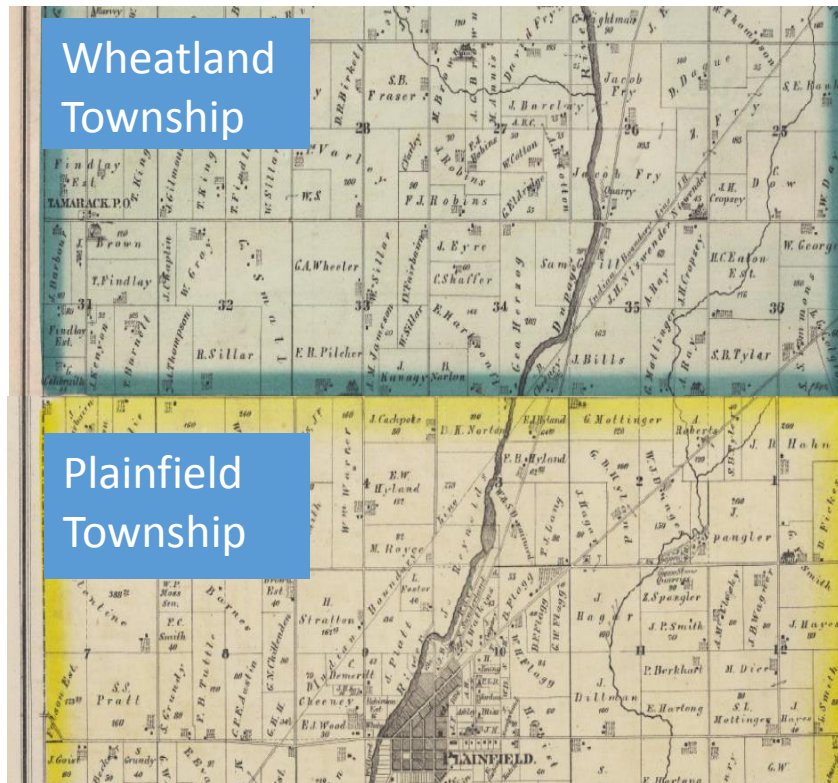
Wheatland Township

Plainfield Township

S.B. Fraser

28

27

26

25

J. Barelay

Jacob Fry

S.E. Bank

Findlay Est.

TAMARACK P.O.

F.J. Robins

J. Brown

T. Findlay

G.A. Wheeler

J. Eyre

C. Shaffer

H.C. Eaton Est.

W. George

31

32

33

34

35

36

R. Sillar

F.R. Pilcher

J. Bills

S.R. Tylar

J. Kavagy

Sorton

J. Cachpole

D.K. Norton

G. Mottinger

J.B. Hohn

E.W. Hyland

F.R. Hyland

M. Royce

H. Stratton

J. Spangler

J.P. Smith

P. Berkhart

S.S. Pratt

E.J. Wood

Cheeney

E. Hartong

S.L. Mottinger

J. Dillman

J. Hayes

PLAINFIELD

7

8

9

10

11

12